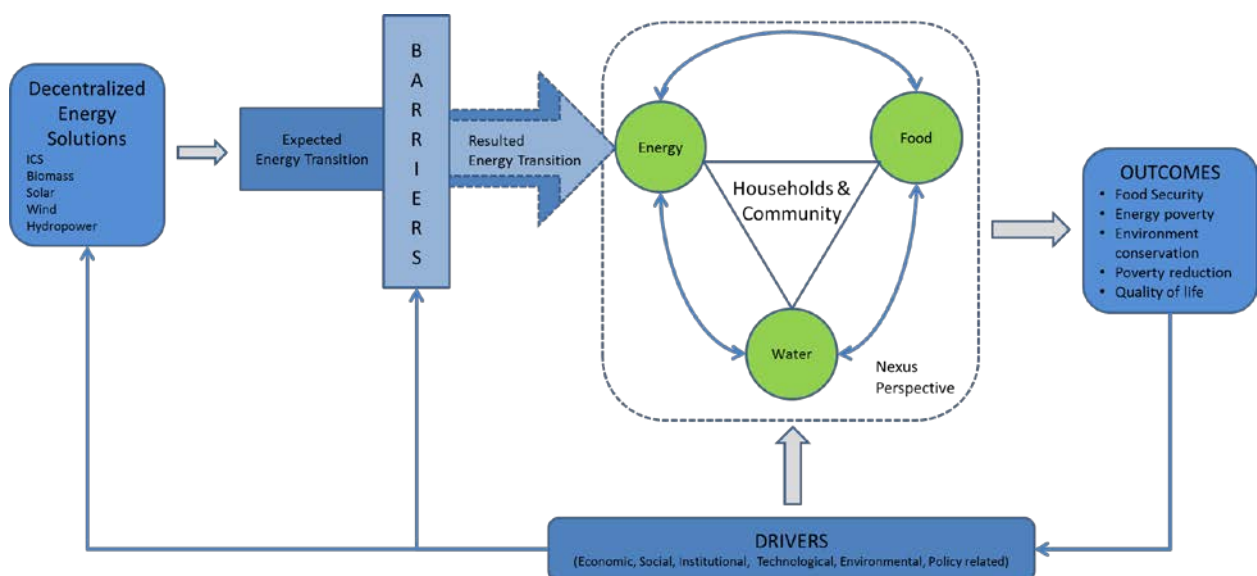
Decentralized Energy Solutions
ICS
Biomass
Solar
Wind
Hydropower

Expected Energy Transition

B
A
R
R
I
E
R
S

Resulted Energy Transition

Energy

Food

Households & Community

Water

Nexus Perspective

OUTCOMES
• Food Security
• Energy poverty
• Environment conservation
• Poverty reduction
• Quality of life

DRIVERS
(Economic, Social, Institutional, Technological, Environmental, Policy related)